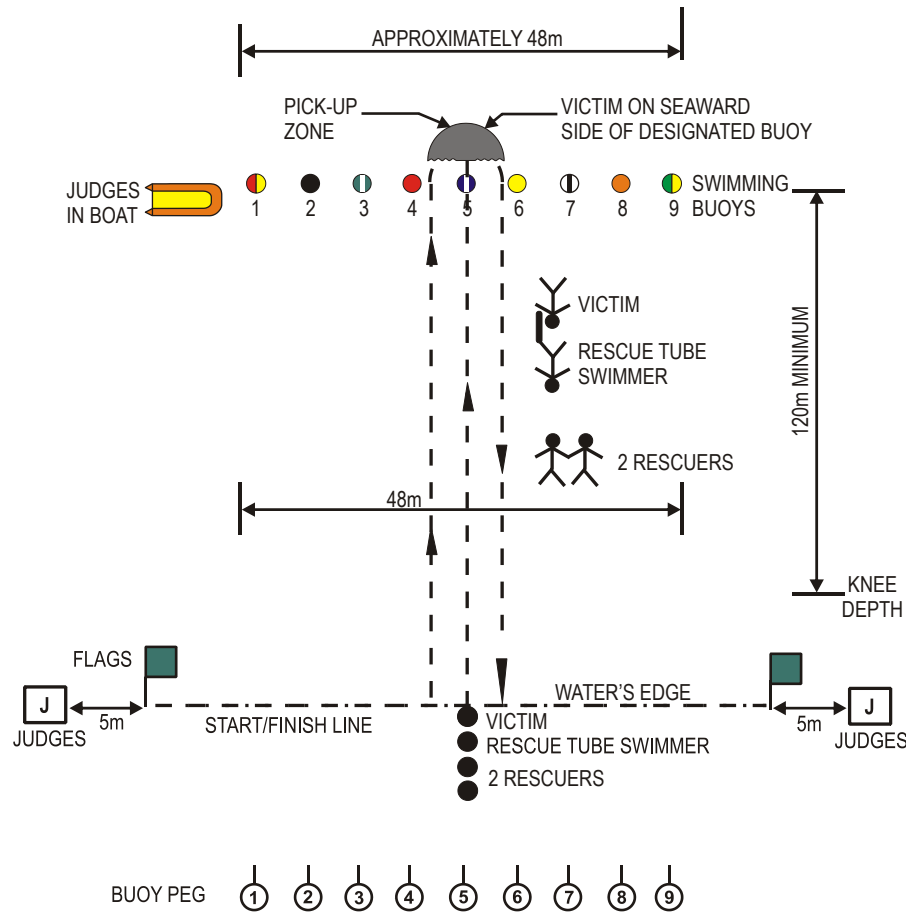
APPROXIMATELY 48m

PICK-UP ZONE

VICTIM ON SEAWARD SIDE OF DESIGNATED BUOY

JUDGES IN BOAT

1 2 3 4 5 6 7 8 9

SWIMMING BUOYS

VICTIM

RESCUE TUBE SWIMMER

2 RESCUERS

48m

120m MINIMUM

KNEE DEPTH

FLAGS

WATER'S EDGE

J

JUDGES

5m

START/FINISH LINE

VICTIM

RESCUE TUBE SWIMMER

2 RESCUERS

5m

J

JUDGES

BUOY PEG 1 2 3 4 5 6 7 8 9